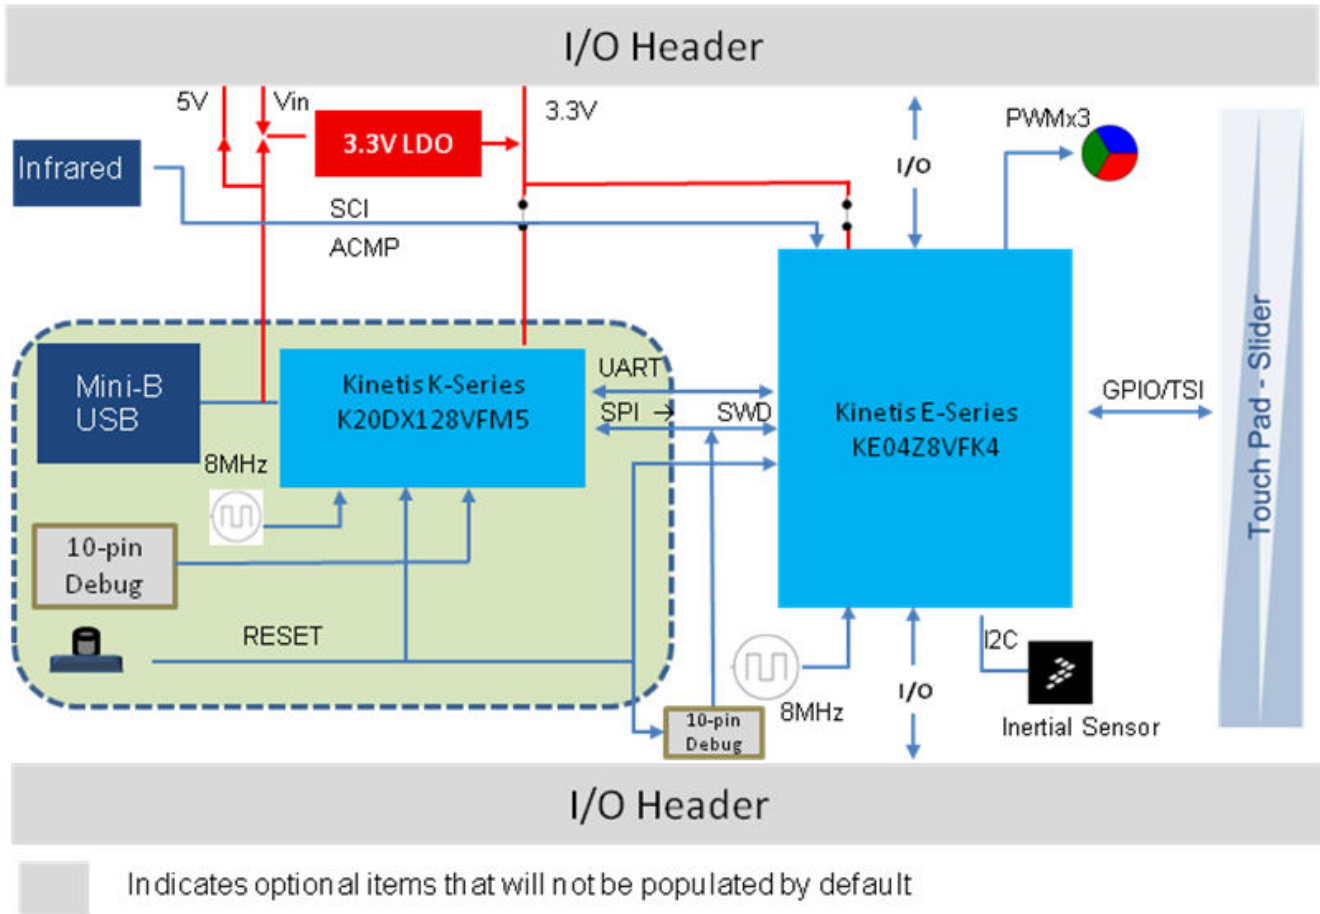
I/O Header

5V

Vin

3.3V LDO

3.3V

PWMx3

Infrared

I/O

SCI

ACMP

Mini-B USB

Kinetis K-Series K20DX128VFM5

UART

SPI →

SWD

Kinetis E-Series KE04Z8VFK4

GPIO/TSI

Touch Pad - Slider

8MHz

10-pin Debug

RESET

I2C

8MHz

I/O

10-pin Debug

Inertial Sensor

I/O Header

Indicates optional items that will not be populated by default